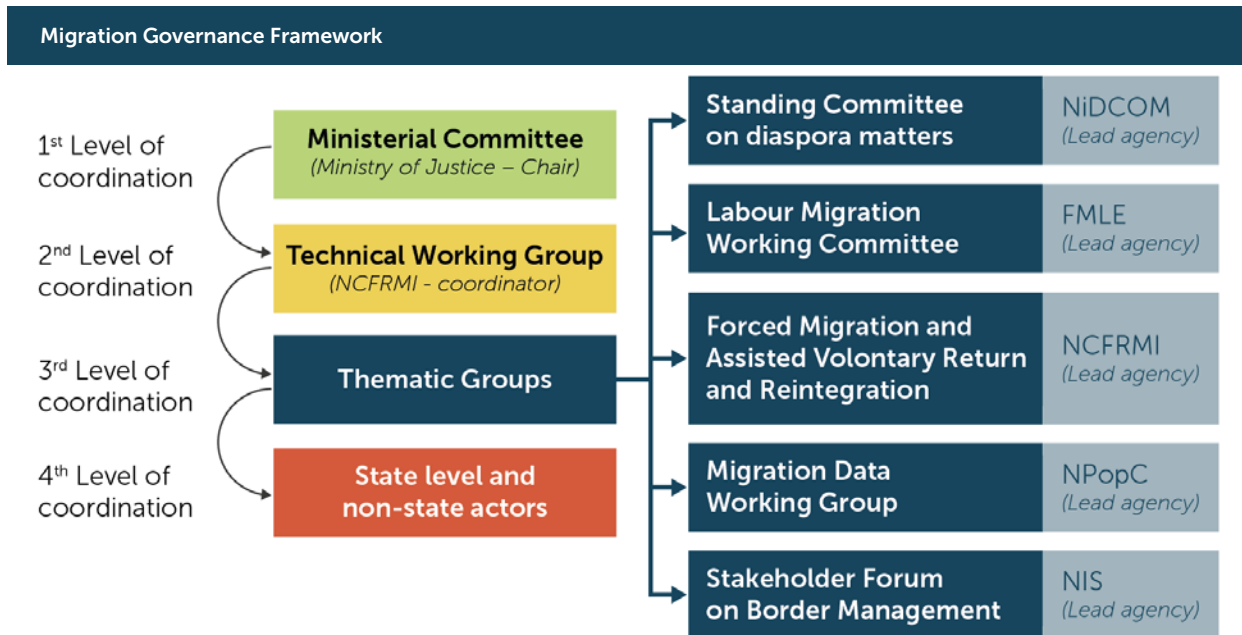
Migration Governance Framework

1st Level of coordination

2nd Level of coordination

3rd Level of coordination

4th Level of coordination

Ministerial Committee
(Ministry of Justice – Chair)

Technical Working Group
(NCFRMI - coordinator)

Thematic Groups

State level and non-state actors

Standing Committee on diaspora matters

NiDCOM
(Lead agency)

Labour Migration Working Committee

FMLE
(Lead agency)

Forced Migration and Assisted Volontary Return and Reintegration

NCFRMI
(Lead agency)

Migration Data Working Group

NPopC
(Lead agency)

Stakeholder Forum on Border Management

NIS
(Lead agency)